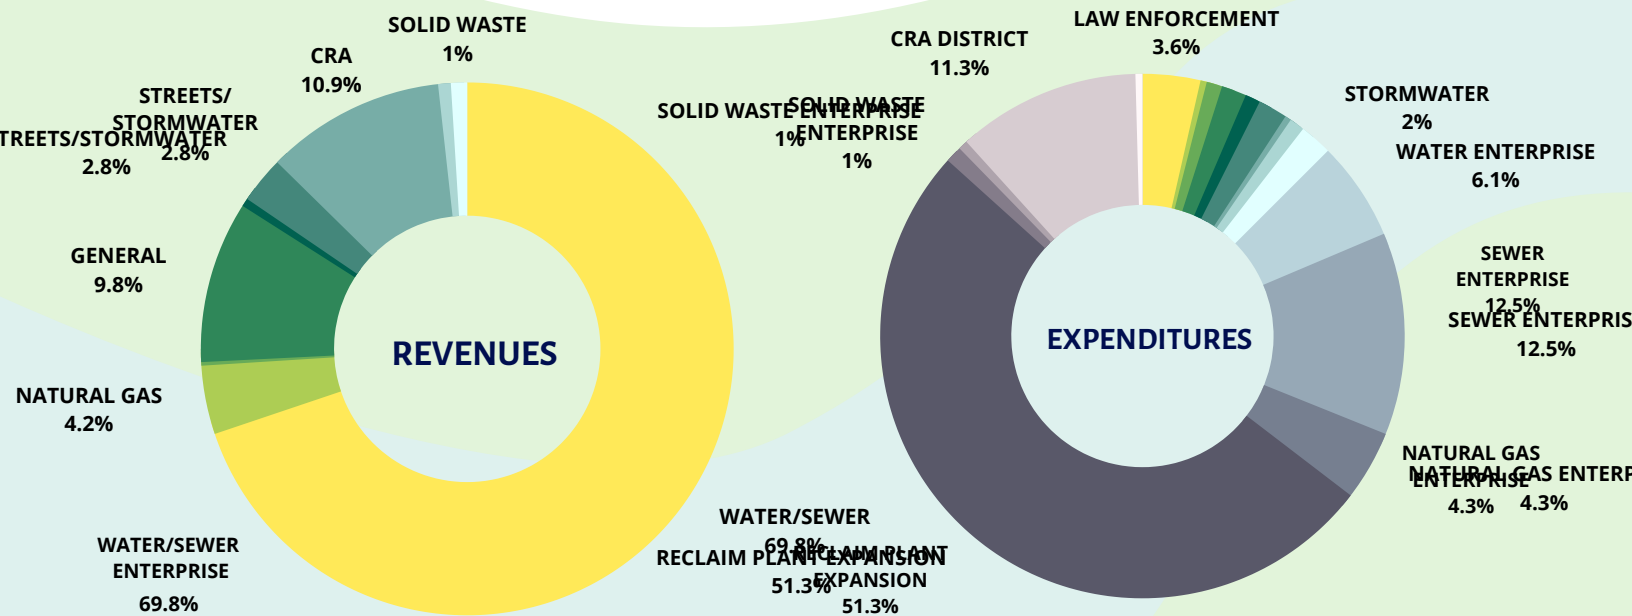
SOLID WASTE
1%

CRA
10.9%

STREETS/
STORMWATER
2.8%

TREETS/STORMWATER
2.8%

GENERAL
9.8%

NATURAL GAS
4.2%

WATER/SEWER
ENTERPRISE
69.8%

REVENUES

WATER/SEWER
69.8%

RECLAIM PLANT EXPANSION
51.3%

CRA DISTRICT
11.3%

LAW ENFORCEMENT
3.6%

SOLID WASTE ENTERPRISE
1%

SOLID WASTE
ENTERPRISE
1%

STORMWATER
2%

WATER ENTERPRISE
6.1%

SEWER
ENTERPRISE
12.5%

SEWER ENTERPRIS
12.5%

EXPENDITURES

NATURAL GAS
ENTERPRISE
4.3%

NATURAL GAS ENTERP
4.3%

RECLAIM PLANT
EXPANSION
51.3%